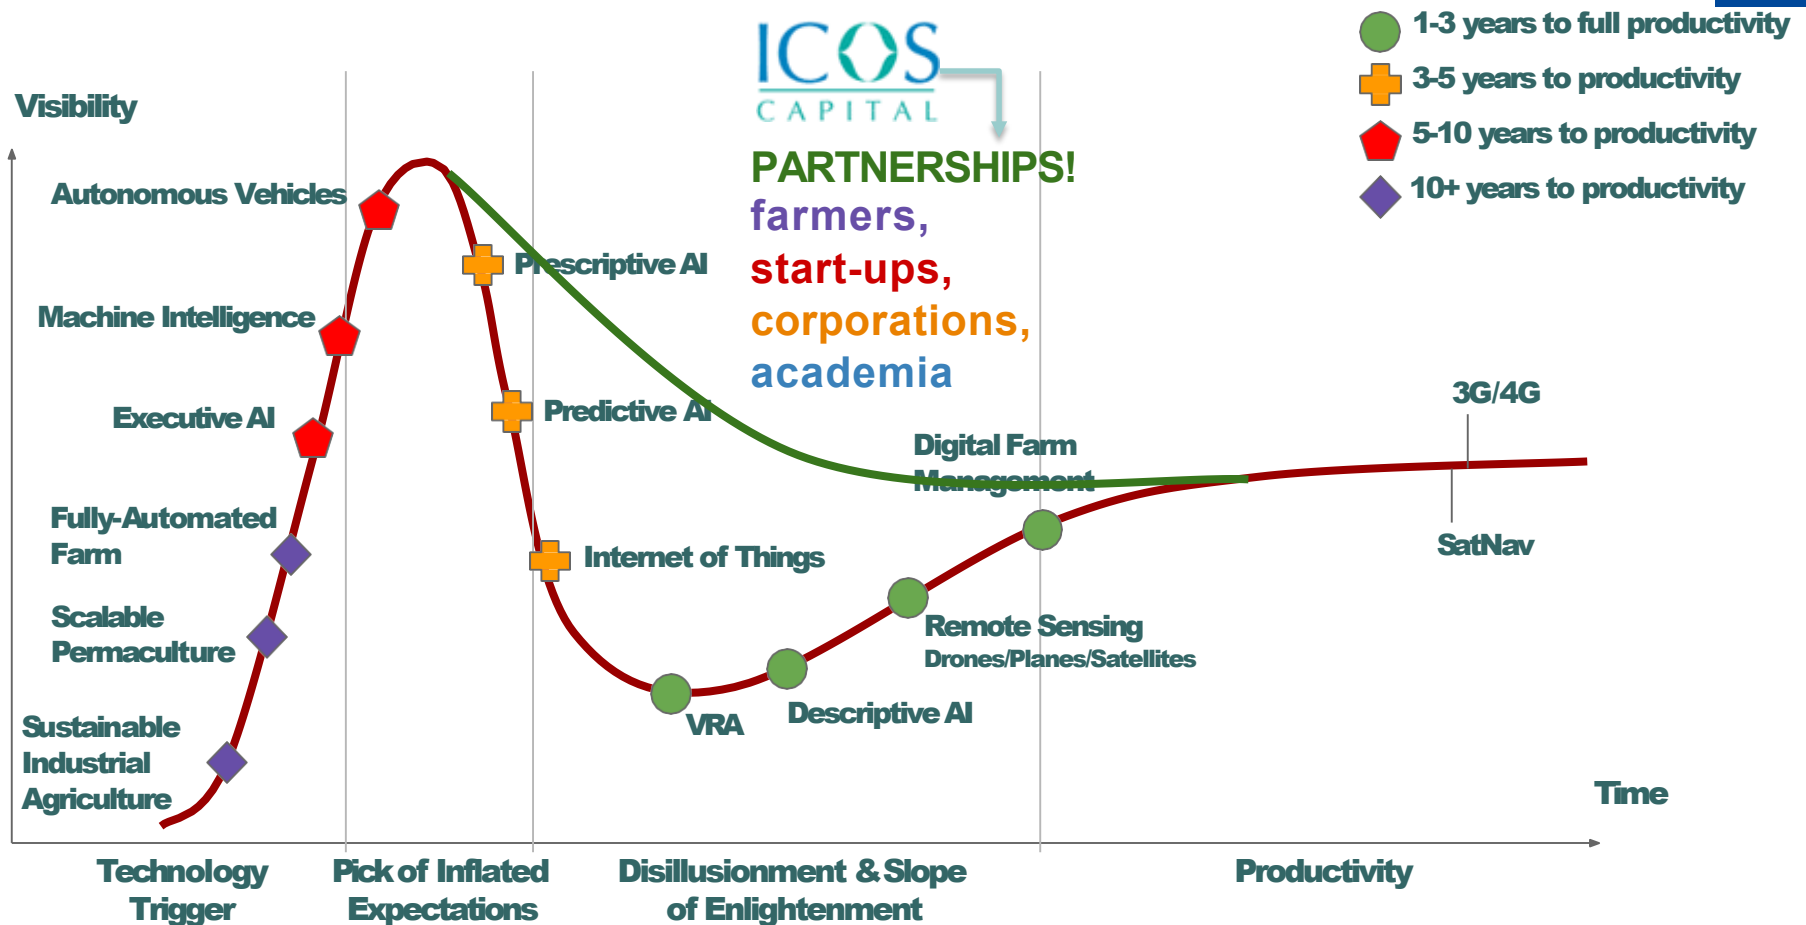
ICOS
CAPITAL

1-3 years to full productivity
3-5 years to productivity
5-10 years to productivity
10+ years to productivity

Visibility

PARTNERSHIPS!
farmers,
start-ups,
corporations,
academia

Autonomous Vehicles
Prescriptive AI
Machine Intelligence
Predictive AI
Executive AI
Digital Farm Management
3G/4G
Fully-Automated Farm
Internet of Things
SatNav
Scalable Permaculture
Remote Sensing
Drones/Planes/Satellites
Sustainable Industrial Agriculture
VRA
Descriptive AI
Time

Technology Trigger
Pick of Inflated Expectations
Disillusionment & Slope of Enlightenment
Productivity